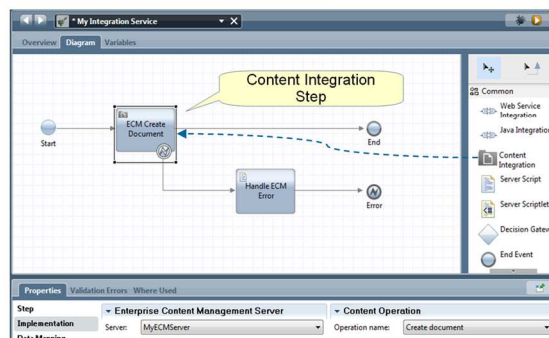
* My Integration Service

Overview Diagram Variables

Content Integration Step

ECM Create Document

Start

End

Handle ECM Error

Error

Common

Web Service Integration

Java Integration

Content Integration

Server Script

Server Scriptlet

Decision Gatew

End Event

Properties Validation Errors Where Used

Step

Implementation

Enterprise Content Management Server

Server: MyECMServer

Content Operation

Operation name: Create document